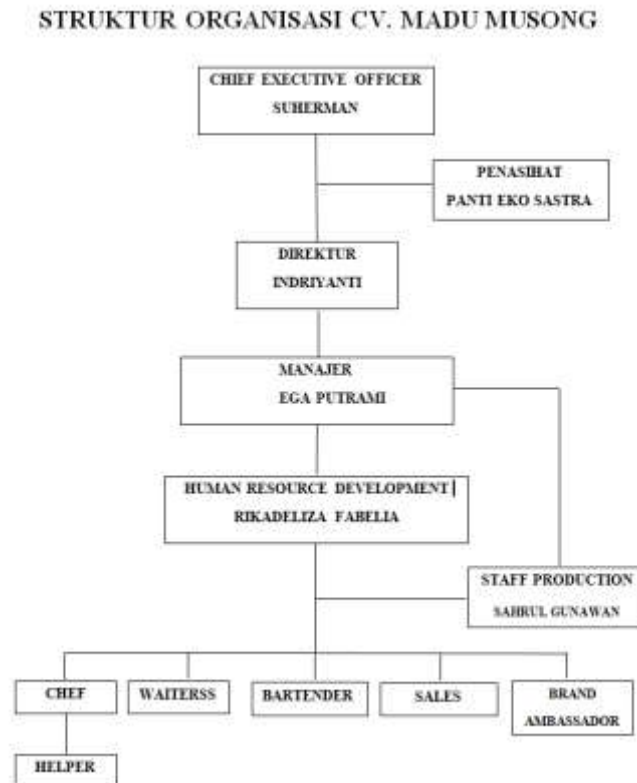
STRUKTUR ORGANISASI CV. MADU MUSONG

CHIEF EXECUTIVE OFFICER
SUHERMAN

PENASIHAT
PANTI EKO SASTRA

DIREKTUR
INDRIYANTI

MANAJER
EGA PUTRAMI

HUMAN RESOURCE DEVELOPMENT
RIKADELIZA FABELIA

STAFF PRODUCTION
SAHRUL GUNAWAN

CHEF

WAITERSS

BARTENDER

SALES

BRAND AMBASSADOR

HELPER